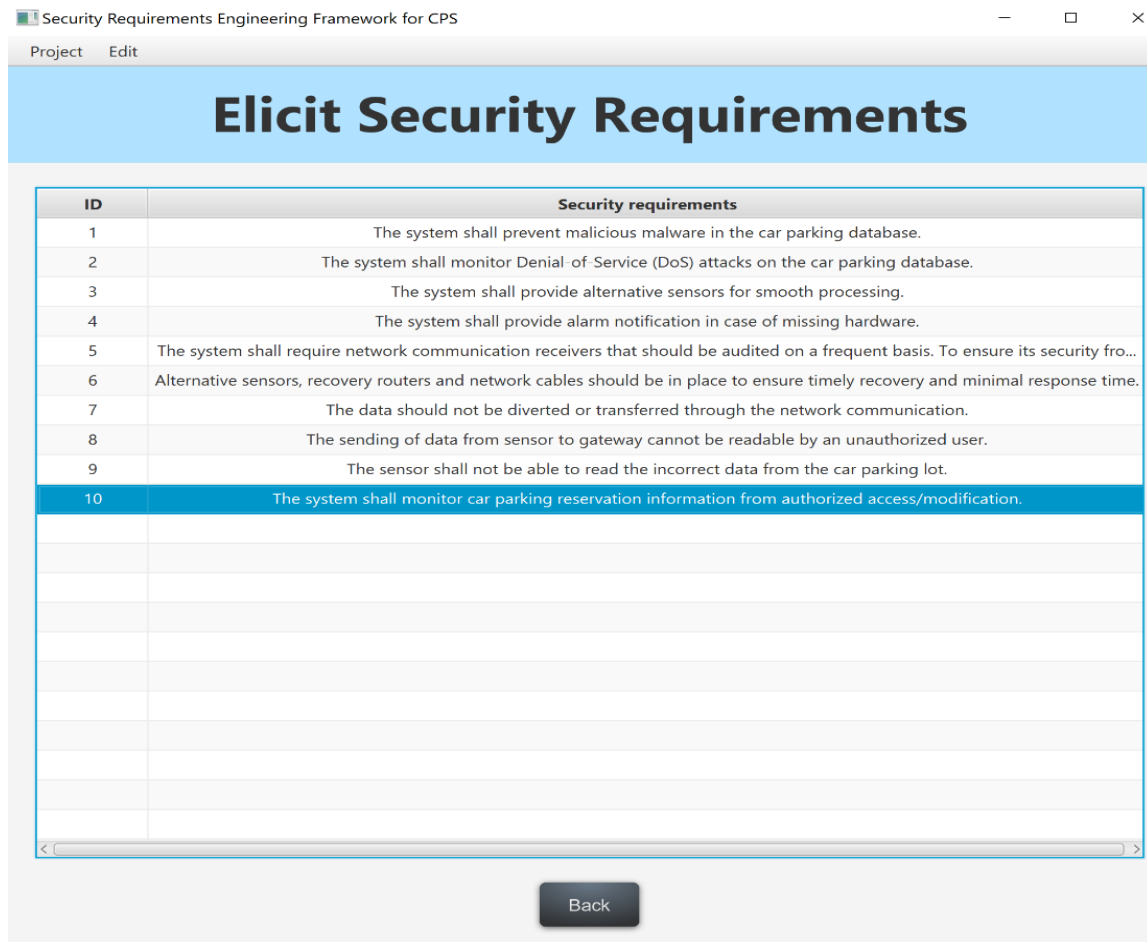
Security Requirements Engineering Framework for CPS

Project Edit

Elicit Security Requirements

| ID | Security requirements |
|---|---|
| 1 | The system shall prevent malicious malware in the car parking database. |
| 2 | The system shall monitor Denial-of-Service (DoS) attacks on the car parking database. |
| 3 | The system shall provide alternative sensors for smooth processing. |
| 4 | The system shall provide alarm notification in case of missing hardware. |
| 5 | The system shall require network communication receivers that should be audited on a frequent basis. To ensure its security fro... |
| 6 | Alternative sensors, recovery routers and network cables should be in place to ensure timely recovery and minimal response time. |
| 7 | The data should not be diverted or transferred through the network communication. |
| 8 | The sending of data from sensor to gateway cannot be readable by an unauthorized user. |
| 9 | The sensor shall not be able to read the incorrect data from the car parking lot. |
| 10 | The system shall monitor car parking reservation information from authorized access/modification. |

Back